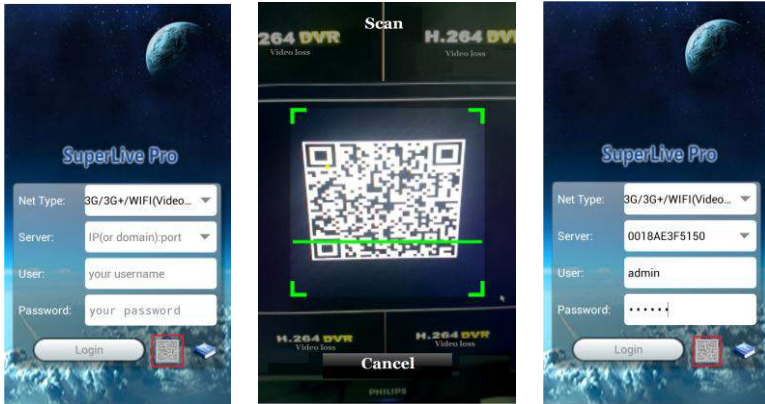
SuperLive Pro

Net Type: 3G/3G+/WIFI(Video...
Server: IP(or domain):port
User: your username
Password: your password
Login

Scan
264 DVR
Video loss
H.264 DVR
Video loss
H.264 DVR
Video loss
H.264 DVR
Video loss
Cancel
PHILIPS

SuperLive Pro

Net Type: 3G/3G+/WIFI(Video...
Server: 0018AE3F5150
User: admin
Password: ••••••
Login